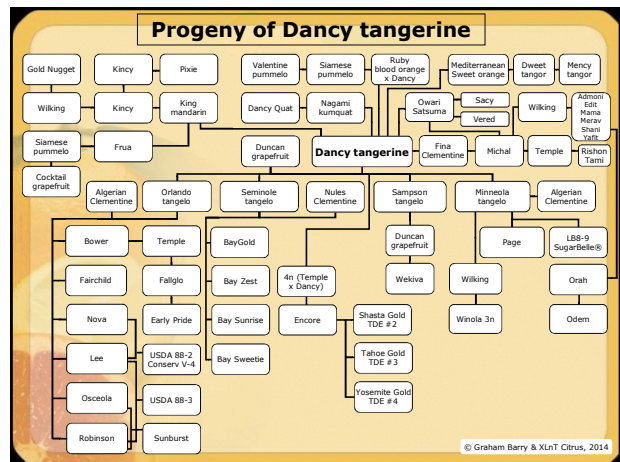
Progeny of Dancy tangerine

Gold Nugget
Kincy
Pixie
Valentine pummelo
Siamese pummelo
Ruby blood orange x Dancy
Mediterranean Sweet orange
Dweet tangor
Mency tangor

Wilking
Kincy
King mandarin
Dancy Quat
Nagami kumquat
Owari Satsuma
Sacy
Vered
Wilking
Admoni Edit Mama Merav Shani Yafit

Siamese pummelo
Frua
Duncan grapefruit
Dancy tangerine
Fina Clementine
Michal
Temple
Rishon Tami

Cocktail grapefruit

Algerian Clementine
Orlando tangelo
Seminole tangelo
Nules Clementine
Sampson tangelo
Minneola tangelo
Algerian Clementine

Bower
Temple
BayGold
Duncan grapefruit
Page
LB8-9 SugarBelle®

Fairchild
Fallglo
Bay Zest
4n (Temple x Dancy)
Wekiva
Wilking
Orah

Nova
Early Pride
Bay Sunrise
Encore
Shasta Gold TDE #2
Winola 3n
Odem

Lee
USDA 88-2 Conserv V-4
Bay Sweetie
Tahoe Gold TDE #3

Osceola
USDA 88-3
Yosemite Gold TDE #4

Robinson
Sunburst

© Graham Barry & XLnT Citrus, 2014